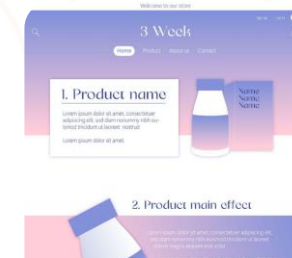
Welcome to our store

3 Week

Home Product About us Contact

1. Product name

Lorem ipsum dolor sit amet, consectetuer adipiscing elit, sed diam nonummy nibh euismod tincidunt ut laoreet nostrud

Lorem ipsum dolor sit amet.

Name
Name
Name

2. Product main effect

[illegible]